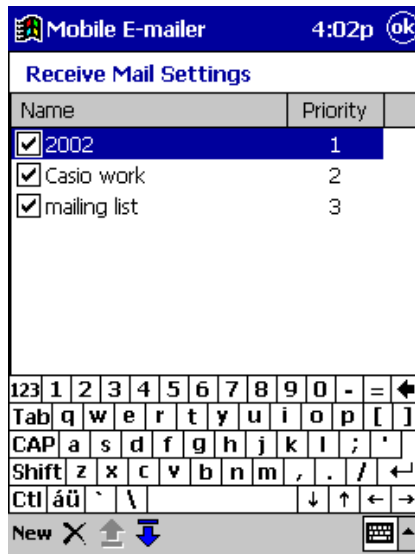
Mobile E-mailer 4:02p ok

Receive Mail Settings

| Name | Priority |
|---|---|
| 2002 | 1 |
| Casio work | 2 |
| mailing list | 3 |

123 1 2 3 4 5 6 7 8 9 0 - = ←
Tab q w e r t y u i o p [ ]
CAP a s d f g h j k l ; '
Shift z x c v b n m , . / ↵
Ctl áü ` \ ↓ ↑ ← →

New